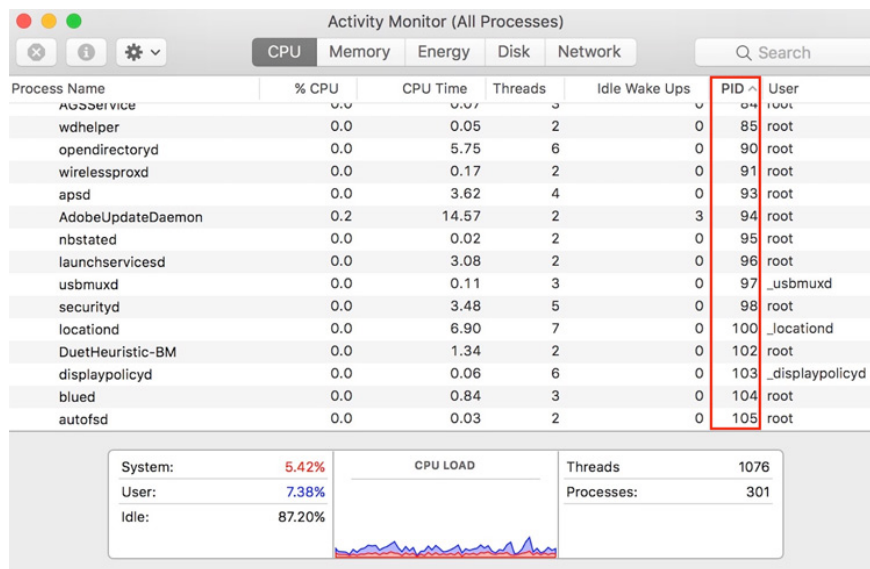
Activity Monitor (All Processes)

CPU Memory Energy Disk Network

Search

| Process Name | % CPU | CPU Time | Threads | Idle Wake Ups | PID | User |
|---|---|---|---|---|---|---|
| AGSService | 0.0 | 0.07 | 3 | | 84 | root |
| wdhelper | 0.0 | 0.05 | 2 | 0 | 85 | root |
| opendirectoryd | 0.0 | 5.75 | 6 | 0 | 90 | root |
| wirelessproxd | 0.0 | 0.17 | 2 | 0 | 91 | root |
| apsd | 0.0 | 3.62 | 4 | 0 | 93 | root |
| AdobeUpdateDaemon | 0.2 | 14.57 | 2 | 3 | 94 | root |
| nbstated | 0.0 | 0.02 | 2 | 0 | 95 | root |
| launchservicesd | 0.0 | 3.08 | 2 | 0 | 96 | root |
| usbmuxd | 0.0 | 0.11 | 3 | 0 | 97 | _usbmuxd |
| securityd | 0.0 | 3.48 | 5 | 0 | 98 | root |
| locationd | 0.0 | 6.90 | 7 | 0 | 100 | _locationd |
| DuetHeuristic-BM | 0.0 | 1.34 | 2 | 0 | 102 | root |
| displaypolicyd | 0.0 | 0.06 | 6 | 0 | 103 | _displaypolicyd |
| blued | 0.0 | 0.84 | 3 | 0 | 104 | root |
| autofsd | 0.0 | 0.03 | 2 | 0 | 105 | root |

System: 5.42%
User: 7.38%
Idle: 87.20%

CPU LOAD

Threads 1076
Processes: 301